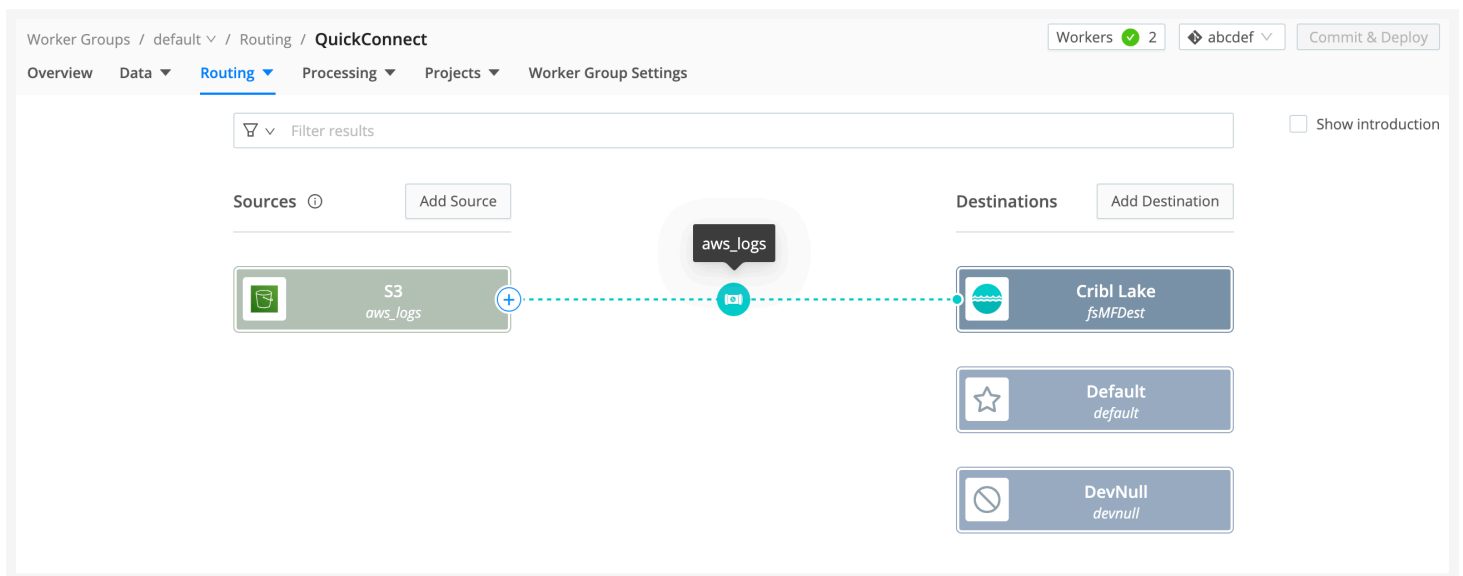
Worker Groups / default / Routing / QuickConnect

Workers 2 abcdef Commit & Deploy

Overview Data Routing Processing Projects Worker Group Settings

Filter results

Show introduction

Sources

Add Source

Destinations

Add Destination

aws_logs

S3
aws_logs

Cribl Lake
fsMFDest

Default
default

DevNull
devnull